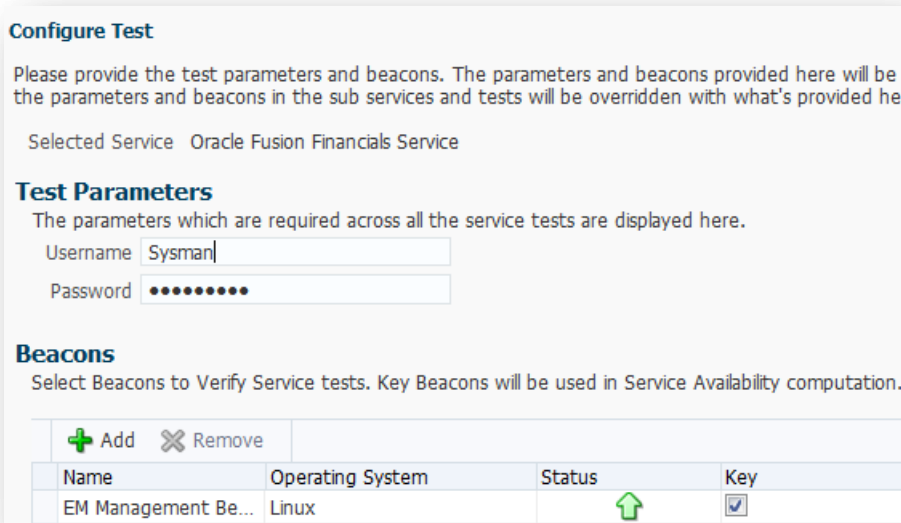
Configure Test

Please provide the test parameters and beacons. The parameters and beacons provided here will be the parameters and beacons in the sub services and tests will be overridden with what's provided he

Selected Service Oracle Fusion Financials Service

Test Parameters

The parameters which are required across all the service tests are displayed here.

Username Sysman

Password •••••••••

Beacons

Select Beacons to Verify Service tests. Key Beacons will be used in Service Availability computation.

Add Remove

| Name | Operating System | Status | Key |
|---|---|---|---|
| EM Management Be... | Linux | | ☑ |